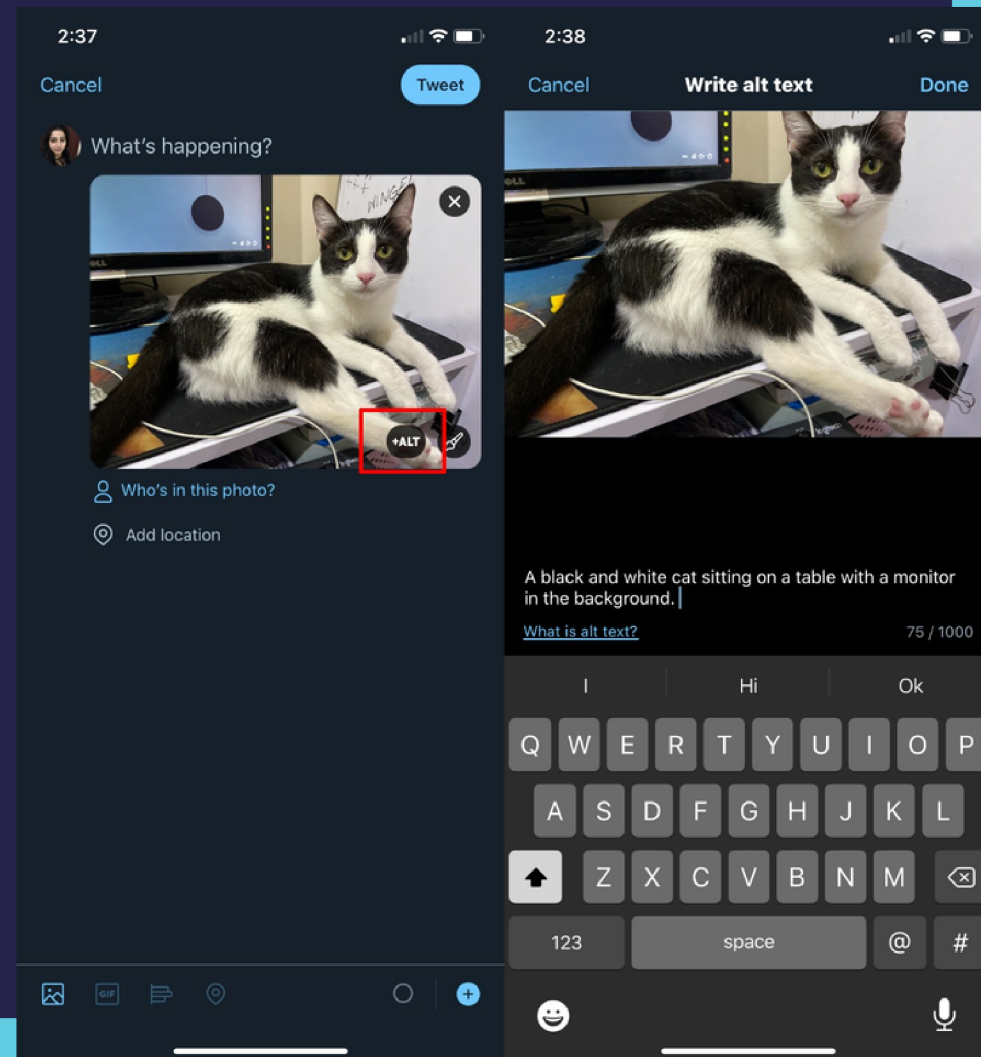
2:37

Cancel

Tweet

What's happening?

+ALT

Who's in this photo?

Add location

GIF

2:38

Cancel

Write alt text

Done

A black and white cat sitting on a table with a monitor in the background.

What is alt text?

75 / 1000

I

Hi

Ok

Q W E R T Y U I O P

A S D F G H J K L

Z X C V B N M

123

space

@

#